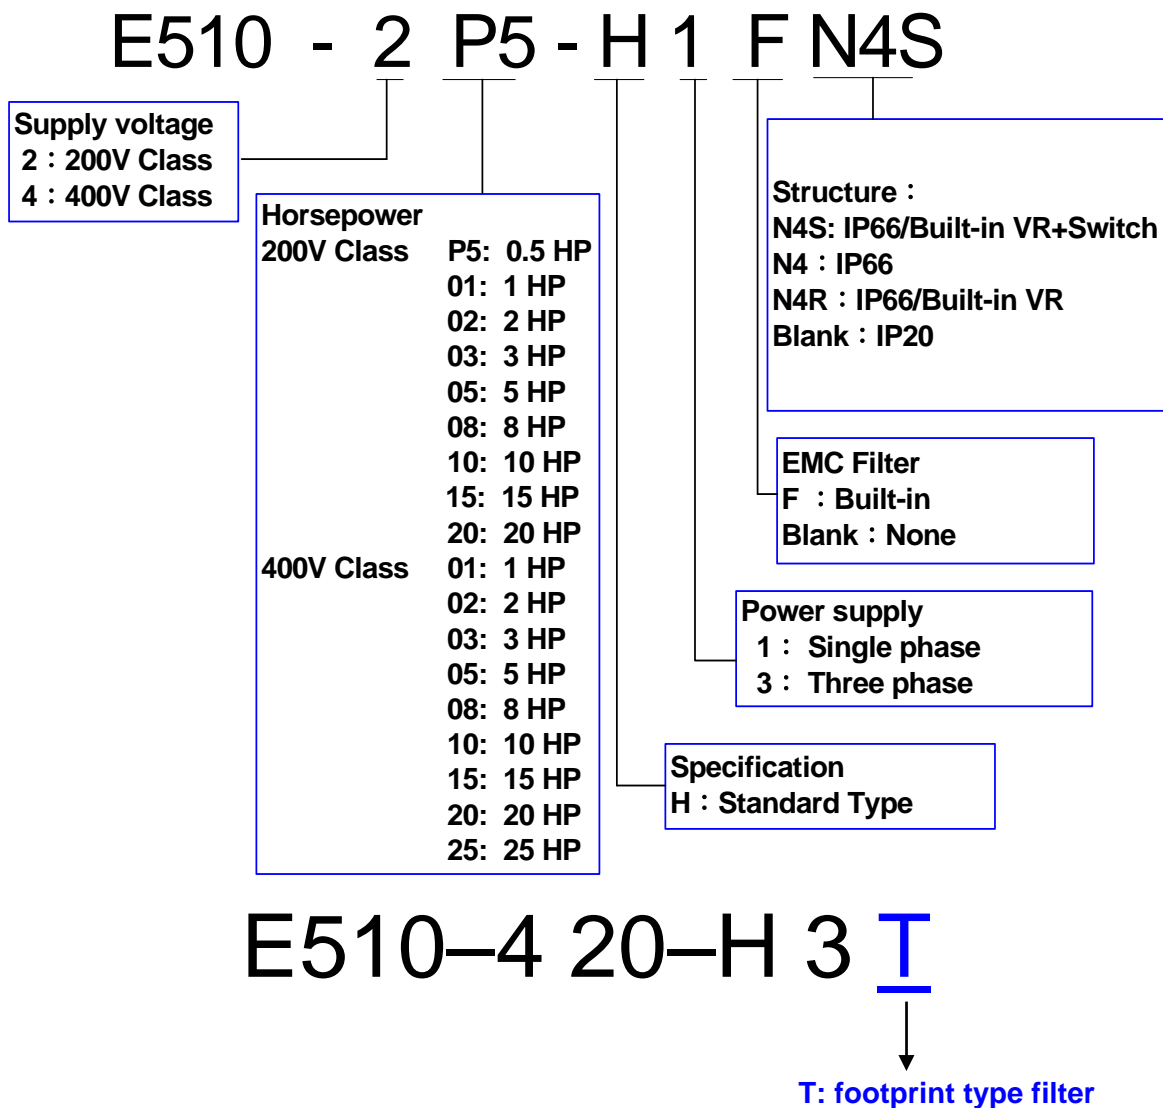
E510 - 2 P5 - H 1 F N4S

Supply voltage
2：200V Class
4：400V Class

Horsepower
200V Class P5: 0.5 HP
01: 1 HP
02: 2 HP
03: 3 HP
05: 5 HP
08: 8 HP
10: 10 HP
15: 15 HP
20: 20 HP
400V Class 01: 1 HP
02: 2 HP
03: 3 HP
05: 5 HP
08: 8 HP
10: 10 HP
15: 15 HP
20: 20 HP
25: 25 HP

Structure：
N4S: IP66/Built-in VR+Switch
N4：IP66
N4R：IP66/Built-in VR
Blank：IP20

EMC Filter
F ：Built-in
Blank：None

Power supply
1： Single phase
3： Three phase

Specification
H：Standard Type

E510–4 20–H 3 T

T: footprint type filter